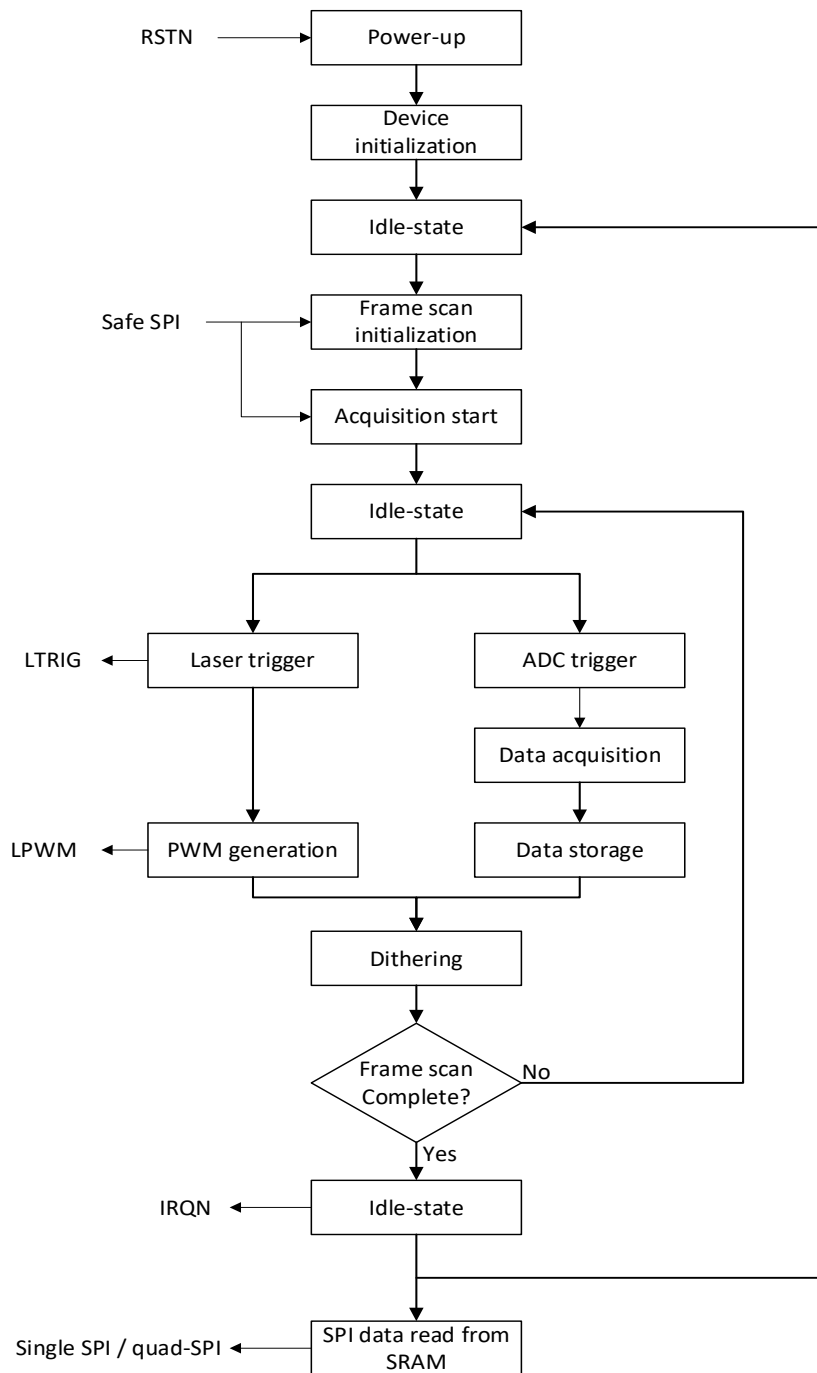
RSTN
Power-up
Device initialization
Idle-state
Safe SPI
Frame scan initialization
Acquisition start
Idle-state
LTRIG
Laser trigger
ADC trigger
Data acquisition
LPWM
PWM generation
Data storage
Dithering
Frame scan Complete?
No
Yes
IRQN
Idle-state
Single SPI / quad-SPI
SPI data read from SRAM